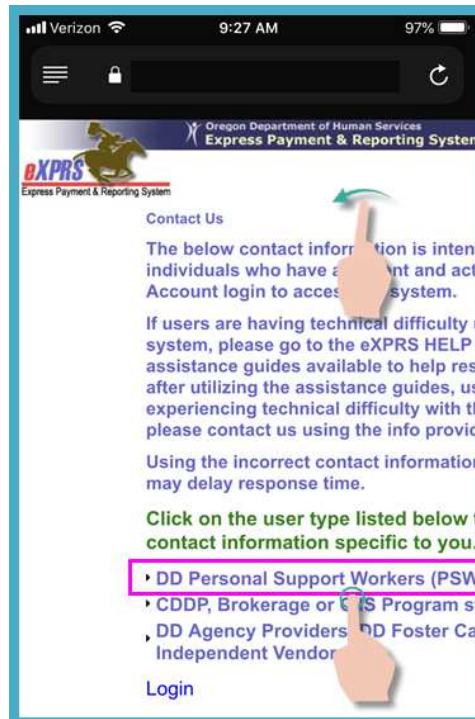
Verizon 9:27 AM 97%

Oregon Department of Human Services
Express Payment & Reporting Systen

eXPRS
Express Payment & Reporting System

Contact Us

The below contact infor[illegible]ion is inten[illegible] individuals who have a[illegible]nt and act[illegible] Account login to acces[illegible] system.

If users are having technical difficulty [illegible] system, please go to the eXPRS HELP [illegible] assistance guides available to help res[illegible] after utilizing the assistance guides, us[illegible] experiencing technical difficulty with th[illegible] please contact us using the info provic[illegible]

Using the incorrect contact information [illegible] may delay response time.

Click on the user type listed below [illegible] contact information specific to you.

DD Personal Support Workers (PSW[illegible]

CDDP, Brokerage or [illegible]S Program s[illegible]

DD Agency Providers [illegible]DD Foster Ca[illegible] Independent Vendor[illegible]

Login